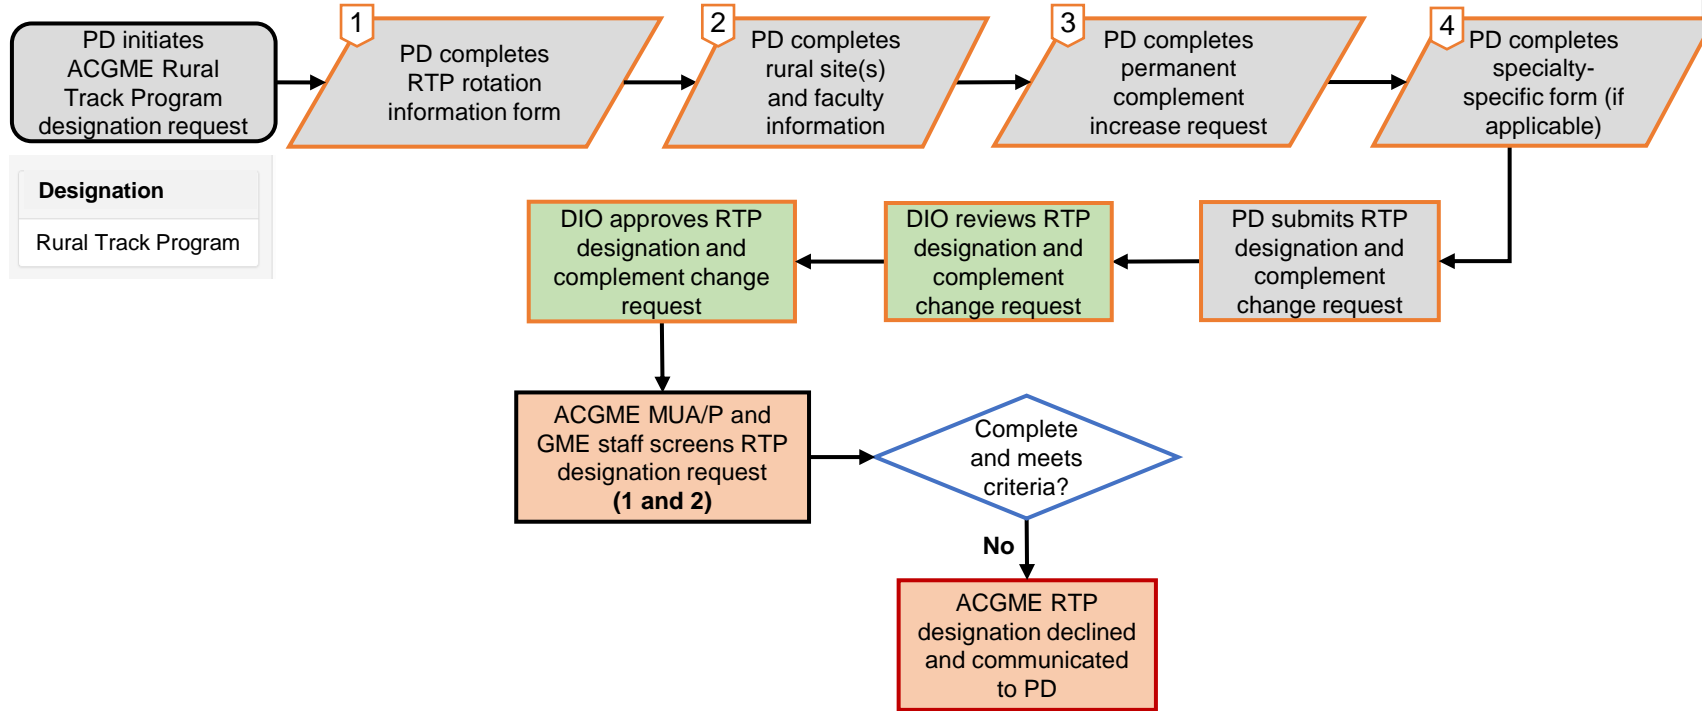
PD initiates ACGME Rural Track Program designation request

1 PD completes RTP rotation information form

2 PD completes rural site(s) and faculty information

3 PD completes permanent complement increase request

4 PD completes specialty-specific form (if applicable)

| Designation |
|---|
| Rural Track Program |

PD submits RTP designation and complement change request

DIO reviews RTP designation and complement change request

DIO approves RTP designation and complement change request

ACGME MUA/P and GME staff screens RTP designation request **(1 and 2)**

Complete and meets criteria?

**No**

ACGME RTP designation declined and communicated to PD